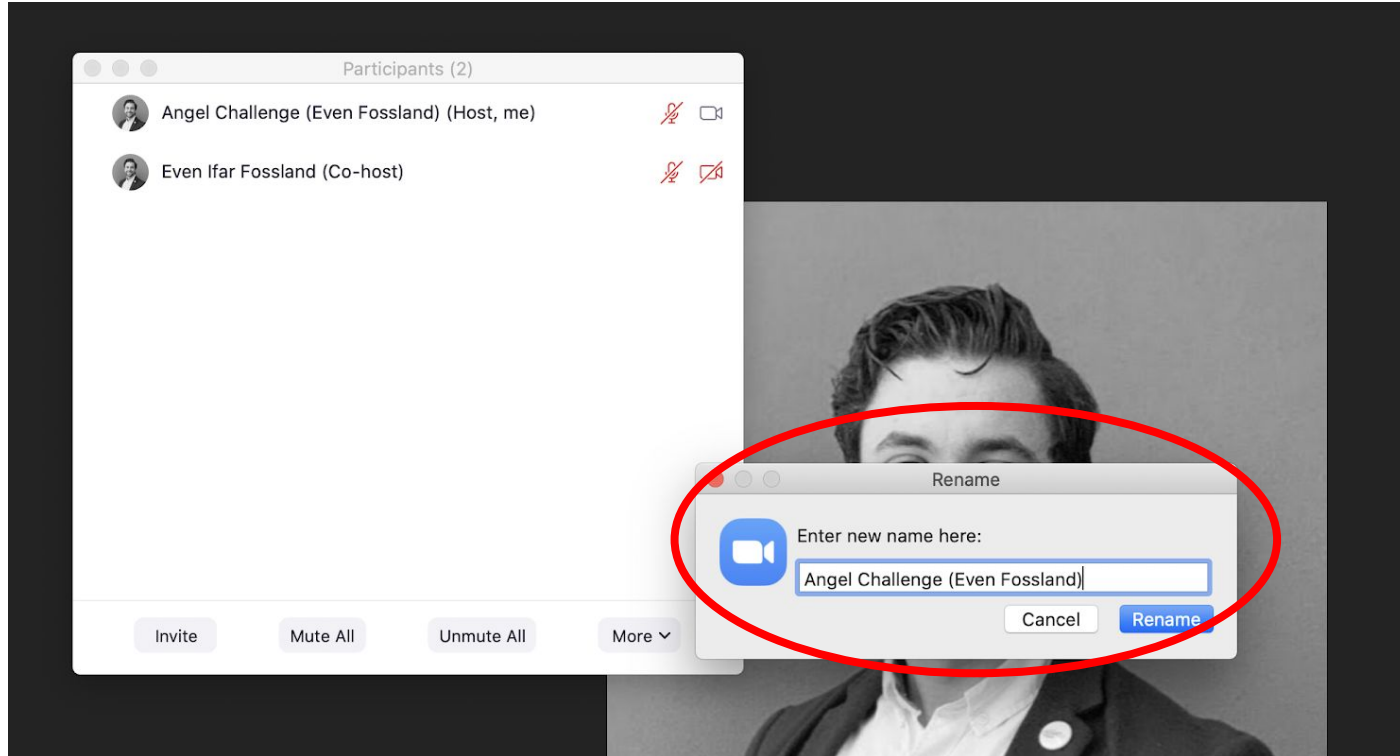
Participants (2)

Angel Challenge (Even Fossland) (Host, me)

Even Ifar Fossland (Co-host)

Invite Mute All Unmute All More

Rename

Enter new name here:

Angel Challenge (Even Fossland)

Cancel Rename